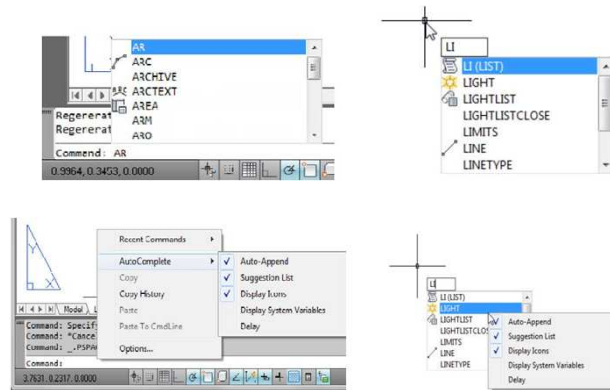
AR
ARC
ARCHIVE
ARCTEXT
AREA
ARM
ARO
Regenerat
Regenerat
Command: AR
0.9964, 0.3453, 0.0000

LI
LI (LIST)
LIGHT
LIGHTLIST
LIGHTLISTCLOSE
LIMITS
LINE
LINETYPE

Recent Commands
AutoComplete
Copy
Copy History
Paste
Paste To CmdLine
Options...
Auto-Append
Suggestion List
Display Icons
Display System Variables
Delay
Model
Command: Specif
Command: "Cance
Command: _.PSPA
Command:
3.7631, 0.2317, 0.0000

LI
LI (LIST)
LIGHT
LIGHTLIST
LIGHTLISTCLOS
LIMITS
LINE
LINETYPE
Auto-Append
Suggestion List
Display Icons
Display System Variables
Delay